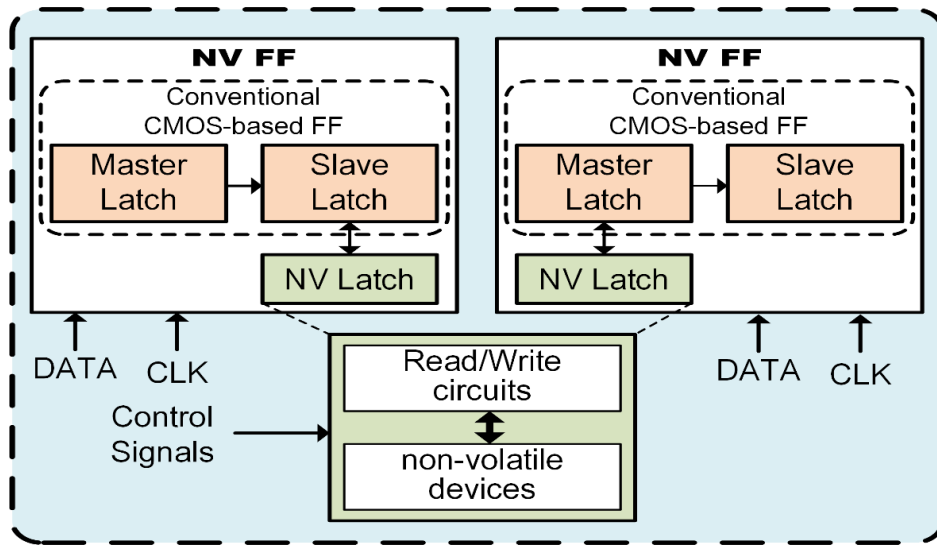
NV FF

Conventional CMOS-based FF

Master Latch

Slave Latch

NV Latch

NV FF

Conventional CMOS-based FF

Master Latch

Slave Latch

NV Latch

DATA

CLK

Control Signals

Read/Write circuits

non-volatile devices

DATA

CLK